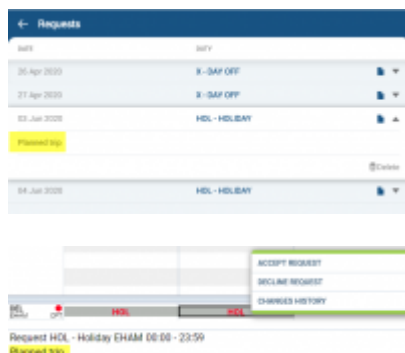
← Requests

DATE | DUTY

26 Apr 2020 | X - DAY OFF

27 Apr 2020 | X - DAY OFF

03 Jun 2020 | HOL - HOLIDAY

Planned trip

Delete

04 Jun 2020 | HOL - HOLIDAY

ACCEPT REQUEST

DECLINE REQUEST

CHANGES HISTORY

HOL

HOL

Request HOL - Holiday EHAM 00:00 - 23:59

Planned trip